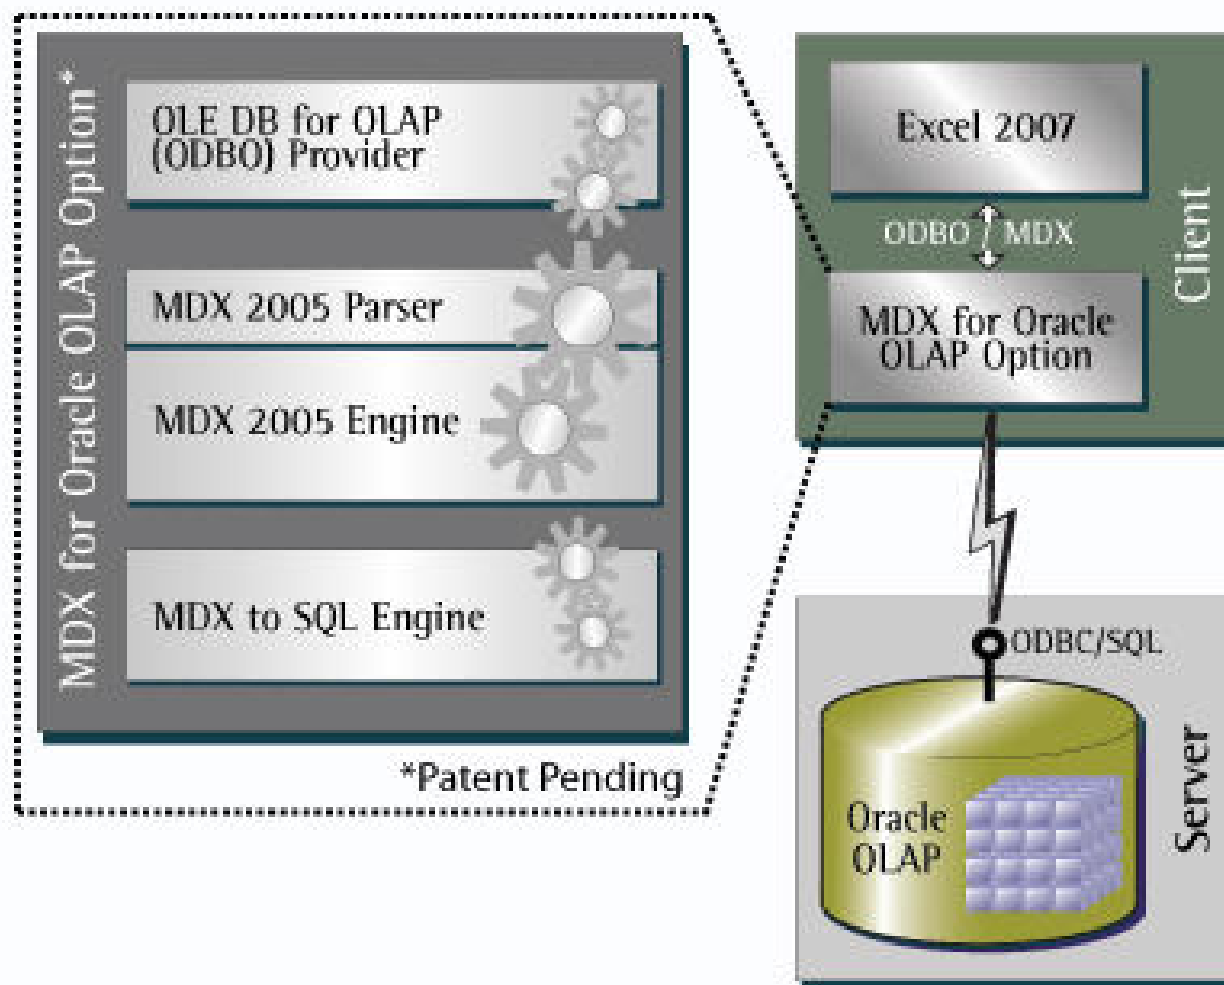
MDX for Oracle OLAP Option*

OLE DB for OLAP (ODBO) Provider

MDX 2005 Parser

MDX 2005 Engine

MDX to SQL Engine

*Patent Pending

Excel 2007

ODBO MDX

MDX for Oracle OLAP Option

Client

ODBC/SQL

Oracle OLAP

Server